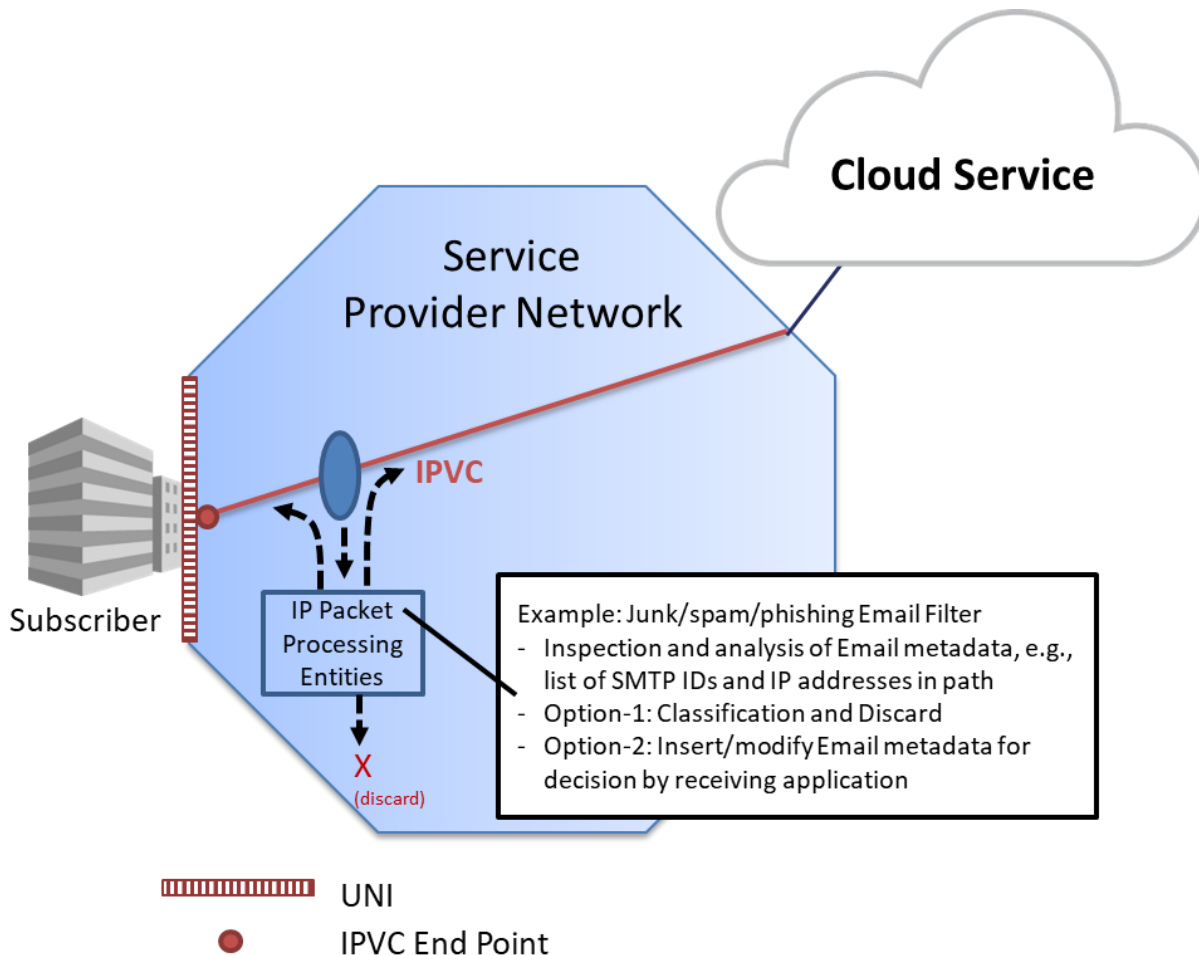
Cloud Service

Service Provider Network

IPVC

Subscriber

IP Packet Processing Entities

X
(discard)

Example: Junk/spam/phishing Email Filter
- Inspection and analysis of Email metadata, e.g., list of SMTP IDs and IP addresses in path
- Option-1: Classification and Discard
- Option-2: Insert/modify Email metadata for decision by receiving application

UNI

IPVC End Point